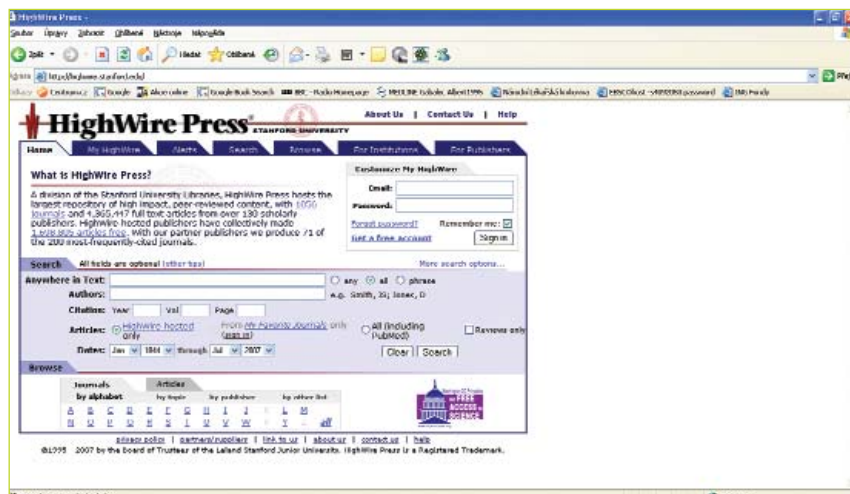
HighWire Press -

Soubor Úpravy Zobrazit Oblíbené Nástroje Nápověda

Zpět Hledat Oblíbené

Adresa http://highwire.stanford.edu/

HighWire Press STANFORD UNIVERSITY

About Us | Contact Us | Help

Home | My HighWire | Alerts | Search | Browse | For Institutions | For Publishers

What is HighWire Press?

A division of the Stanford University Libraries, HighWire Press hosts the largest repository of high impact, peer-reviewed content, with 1050 journals and 4,365,447 full text articles from over 130 scholarly publishers. HighWire hosted publishers have collectively made 1,838,805 articles free. With our partner publishers we produce 71 of the 200 most-frequently-cited journals.

Customize My HighWire

Email:

Password:

Forgot password?

Remember me:

Get a free account

Sign in

Search All fields are optional (other tips) More search options...

Anywhere in Text: any all phrase

Authors: e.g. Smith, JS; Jones, D

Citation: Year Vol Page

Articles: HighWire hosted only From My Favorite Journals only (sign in) All (including PubMed) Reviews only

Dates: Jan 1844 through Jul 2007

Clear Search

Browse

Journals Articles

by alphabet by topic by publisher by other list

A B C D E F G H I J K L M

N O P Q R S T U V W X Y Z all

privacy policy | partners/suppliers | link to us | about us | contact us | help

©1995 - 2007 by the Board of Trustees of the Leland Stanford Junior University. HighWire Press is a Registered Trademark.